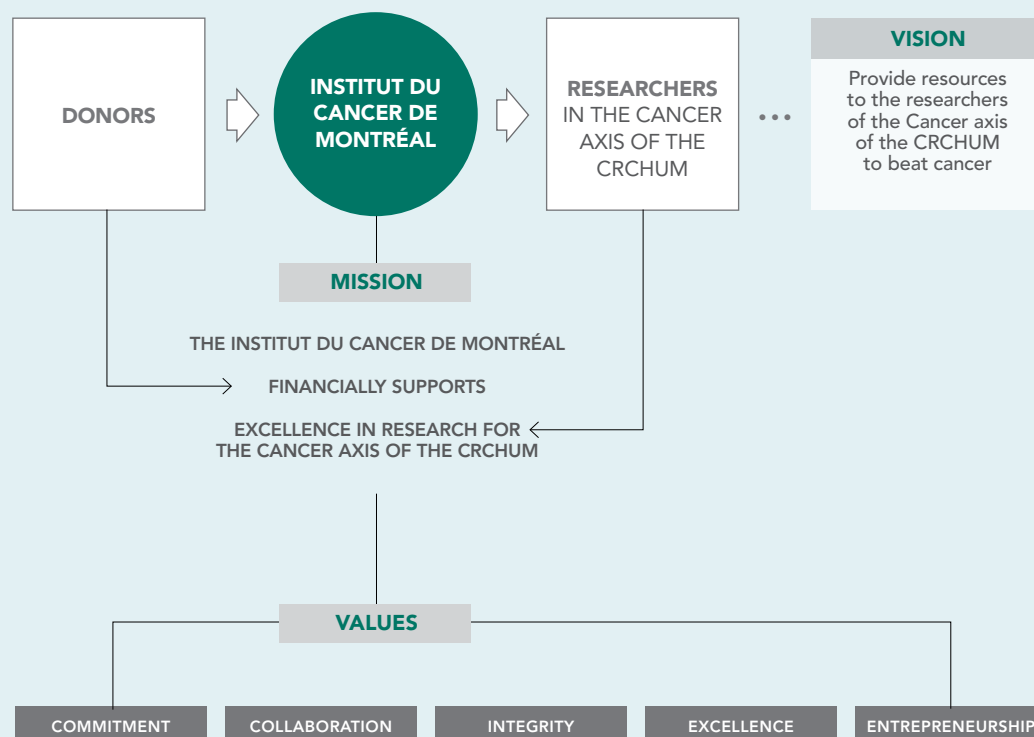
DONORS

INSTITUT DU CANCER DE MONTRÉAL

RESEARCHERS IN THE CANCER AXIS OF THE CRCHUM

VISION

Provide resources to the researchers of the Cancer axis of the CRCHUM to beat cancer

MISSION

THE INSTITUT DU CANCER DE MONTRÉAL

FINANCIALLY SUPPORTS

EXCELLENCE IN RESEARCH FOR THE CANCER AXIS OF THE CRCHUM

VALUES

COMMITMENT

COLLABORATION

INTEGRITY

EXCELLENCE

ENTREPRENEURSHIP